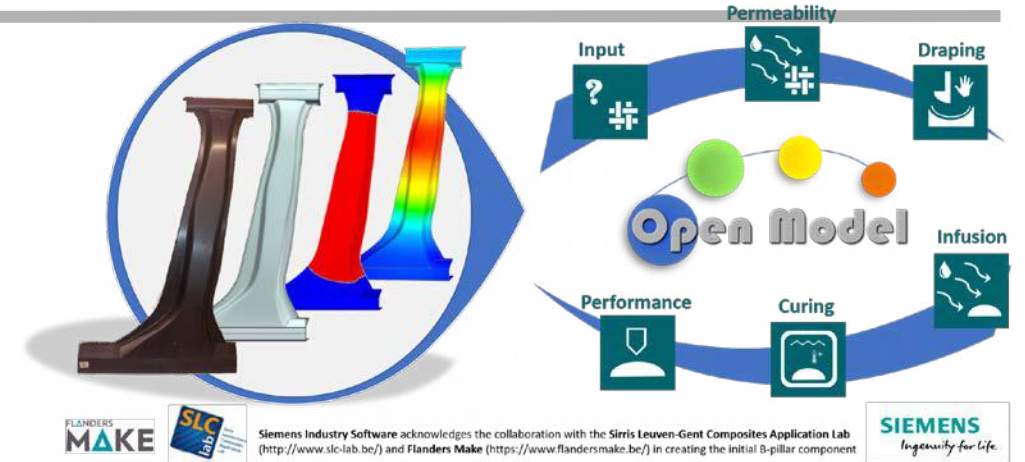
Permeability

Input

Draping

Open Model

Infusion

Performance

Curing

FLANDERS MAKE

SLC lab

Siemens Industry Software acknowledges the collaboration with the Sirris Leuven-Gent Composites Application Lab (http://www.slc-lab.be/) and Flanders Make (https://www.flandersmake.be/) in creating the initial B-pillar component

SIEMENS
Ingenuity for life